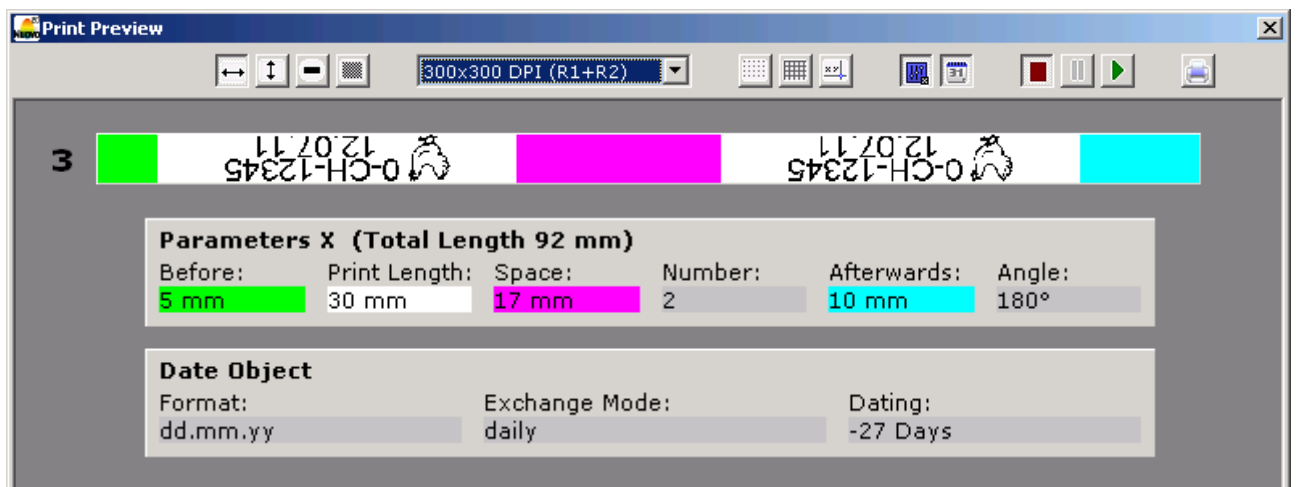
Print Preview

300x300 DPI (R1+R2)

3 O-CH-12345 12.07.11 O-CH-12345 12.07.11

Parameters X (Total Length 92 mm)

| Before: | Print Length: | Space: | Number: | Afterwards: | Angle: |
|---|---|---|---|---|---|
| 5 mm | 30 mm | 17 mm | 2 | 10 mm | 180° |

Date Object

| Format: | Exchange Mode: | Dating: |
|---|---|---|
| dd.mm.yy | daily | -27 Days |